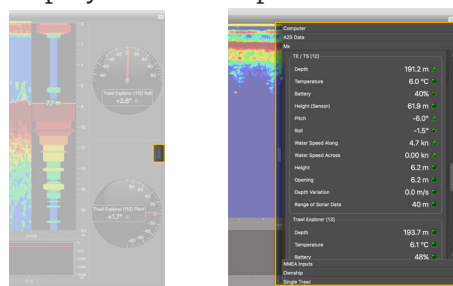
7.7 m

Trawl Explorer (TE) Roll
+2.8°

Trawl Explorer (TE) Pitch
+1.7°

Computer
A2S Data
Mx

TE / TS (12)
| | |
|---|---|
| Depth | 191.2 m |
| Temperature | 6.0 °C |
| Battery | 40% |
| Height (Sensor) | 61.9 m |
| Pitch | -6.0° |
| Roll | -1.5° |
| Water Speed Along | 4.7 kn |
| Water Speed Across | 0.00 kn |
| Height | 6.2 m |
| Opening | 6.2 m |
| Depth Variation | 0.0 m/s |
| Range of Sonar Data | 40 m |

Trawl Explorer (13)
| | |
|---|---|
| Depth | 193.7 m |
| Temperature | 6.1 °C |
| Battery | 48% |

NMEA Inputs
Ownship
Single Trawl